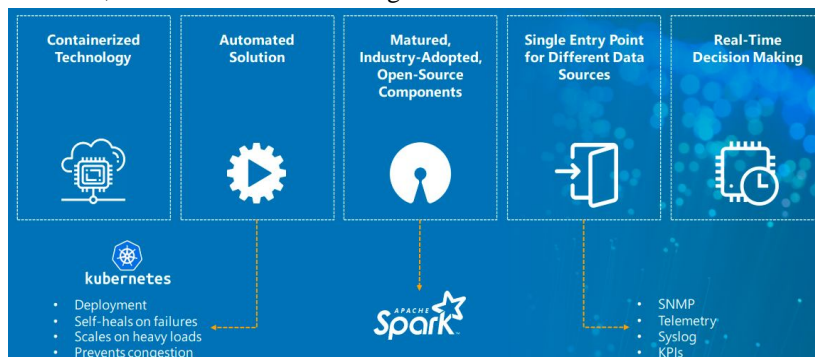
Containerized Technology

Automated Solution

Matured, Industry-Adopted, Open-Source Components

Single Entry Point for Different Data Sources

Real-Time Decision Making

kubernetes

- Deployment
- Self-heals on failures
- Scales on heavy loads
- Prevents congestion

APACHE Spark

- SNMP
- Telemetry
- Syslog
- KPIs